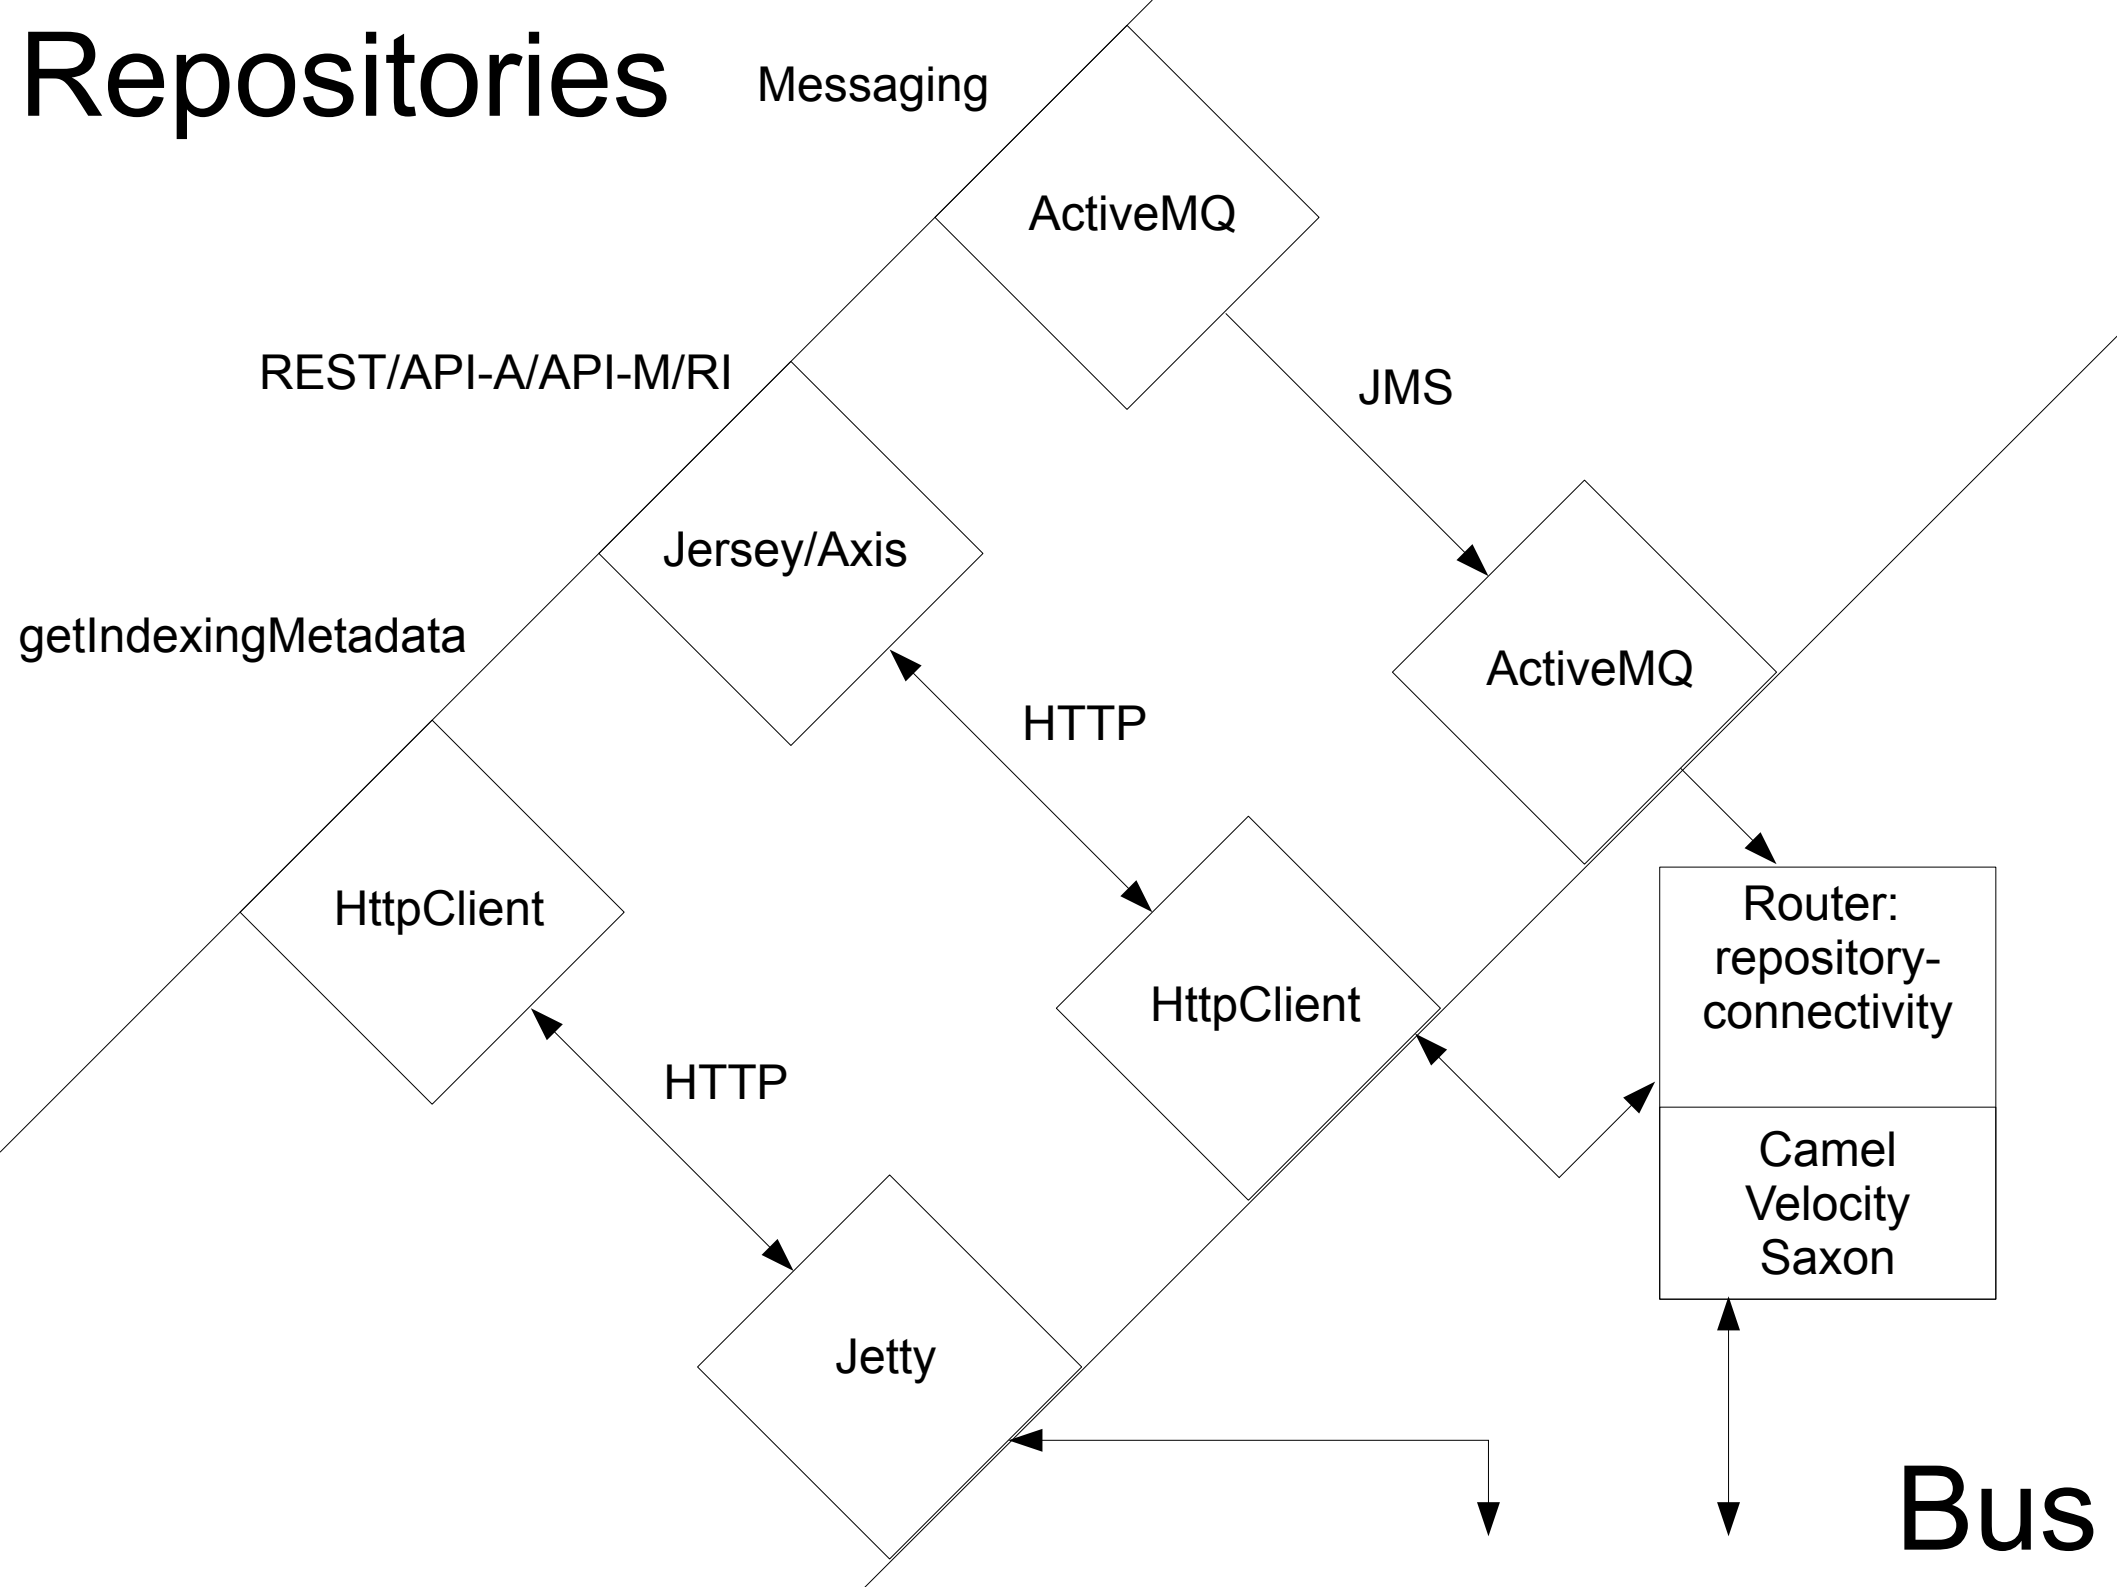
Repositories

Messaging

ActiveMQ

REST/API-A/API-M/RI

JMS

Jersey/Axis

getIndexingMetadata

ActiveMQ

HTTP

HttpClient

HttpClient

Router: repository-connectivity

HTTP

Camel
Velocity
Saxon

Jetty

Bus